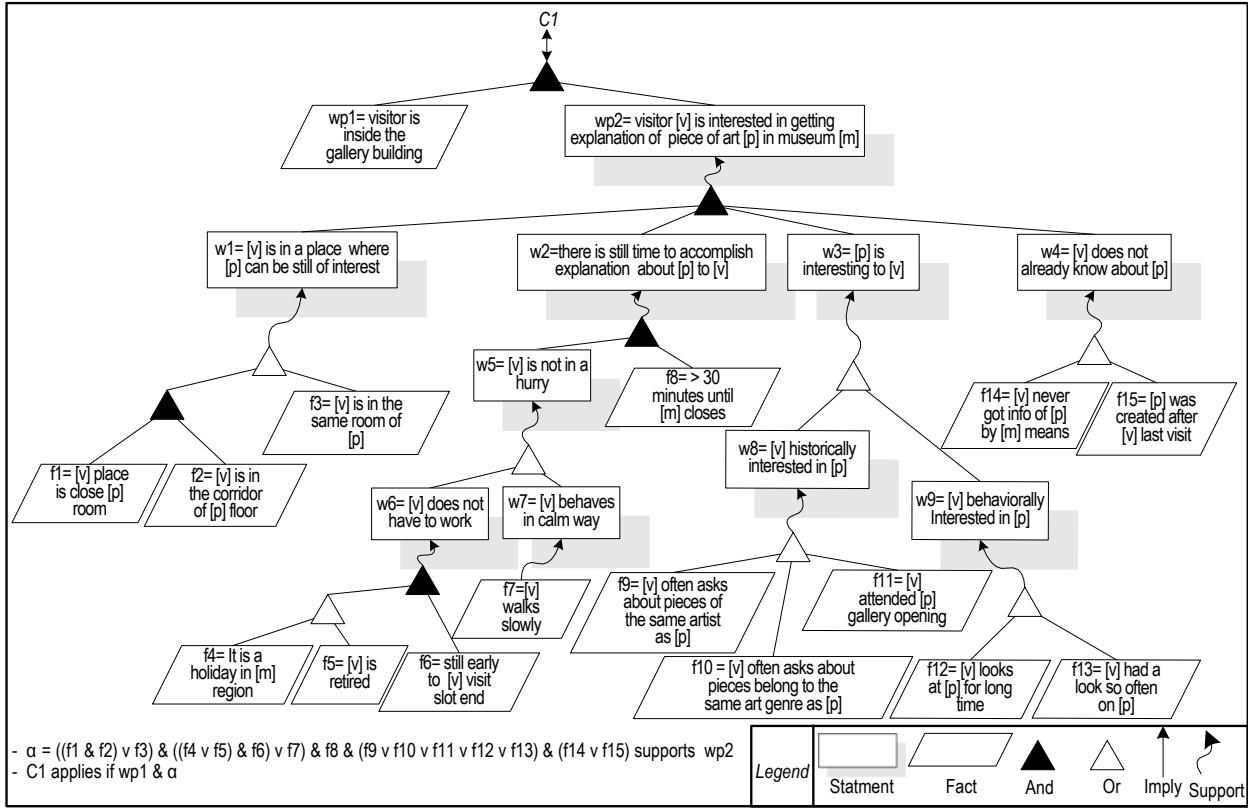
C1

wp1= visitor is inside the gallery building

wp2= visitor [v] is interested in getting explanation of piece of art [p] in museum [m]

w1= [v] is in a place where [p] can be still of interest

w2=there is still time to accomplish explanation about [p] to [v]

w3= [p] is interesting to [v]

w4= [v] does not already know about [p]

w5= [v] is not in a hurry

f8= > 30 minutes until [m] closes

f3= [v] is in the same room of [p]

f14= [v] never got info of [p] by [m] means

f15= [p] was created after [v] last visit

w8= [v] historically interested in [p]

w9= [v] behaviorally Interested in [p]

f1= [v] place is close [p] room

f2= [v] is in the corridor of [p] floor

w6= [v] does not have to work

w7= [v] behaves in calm way

f7=[v] walks slowly

f9= [v] often asks about pieces of the same artist as [p]

f11= [v] attended [p] gallery opening

f4= It is a holiday in [m] region

f5= [v] is retired

f6= still early to [v] visit slot end

f10 = [v] often asks about pieces belong to the same art genre as [p]

f12= [v] looks at [p] for long time

f13= [v] had a look so often on [p]

- α = ((f1 & f2) v f3) & ((f4 v f5) & f6) v f7) & f8 & (f9 v f10 v f11 v f12 v f13) & (f14 v f15) supports wp2
- C1 applies if wp1 & α

Legend | Statment | Fact | And | Or | Imply | Support